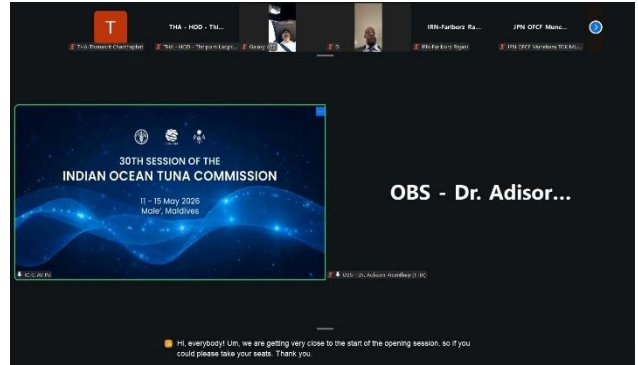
T

THA - HOD - Thi...

IRN-Fariborz Ra...

JPN OFCF Munc...

THA-Thanyarat Chanthaphat

THA - HOD - Thitiporn Laopr...

Geary

D

IRN-Fariborz Rajaei

JPN OFCF Munehiro TOKIMU...

30TH SESSION OF THE

INDIAN OCEAN TUNA COMMISSION

11 - 15 May 2026

Male', Maldives

IOTC-AV PC

OBS - Dr. Adisor...

OBS - Dr. Adisorn Promthep (TTK)

Hi, everybody! Um, we are getting very close to the start of the opening session, so if you could please take your seats. Thank you.